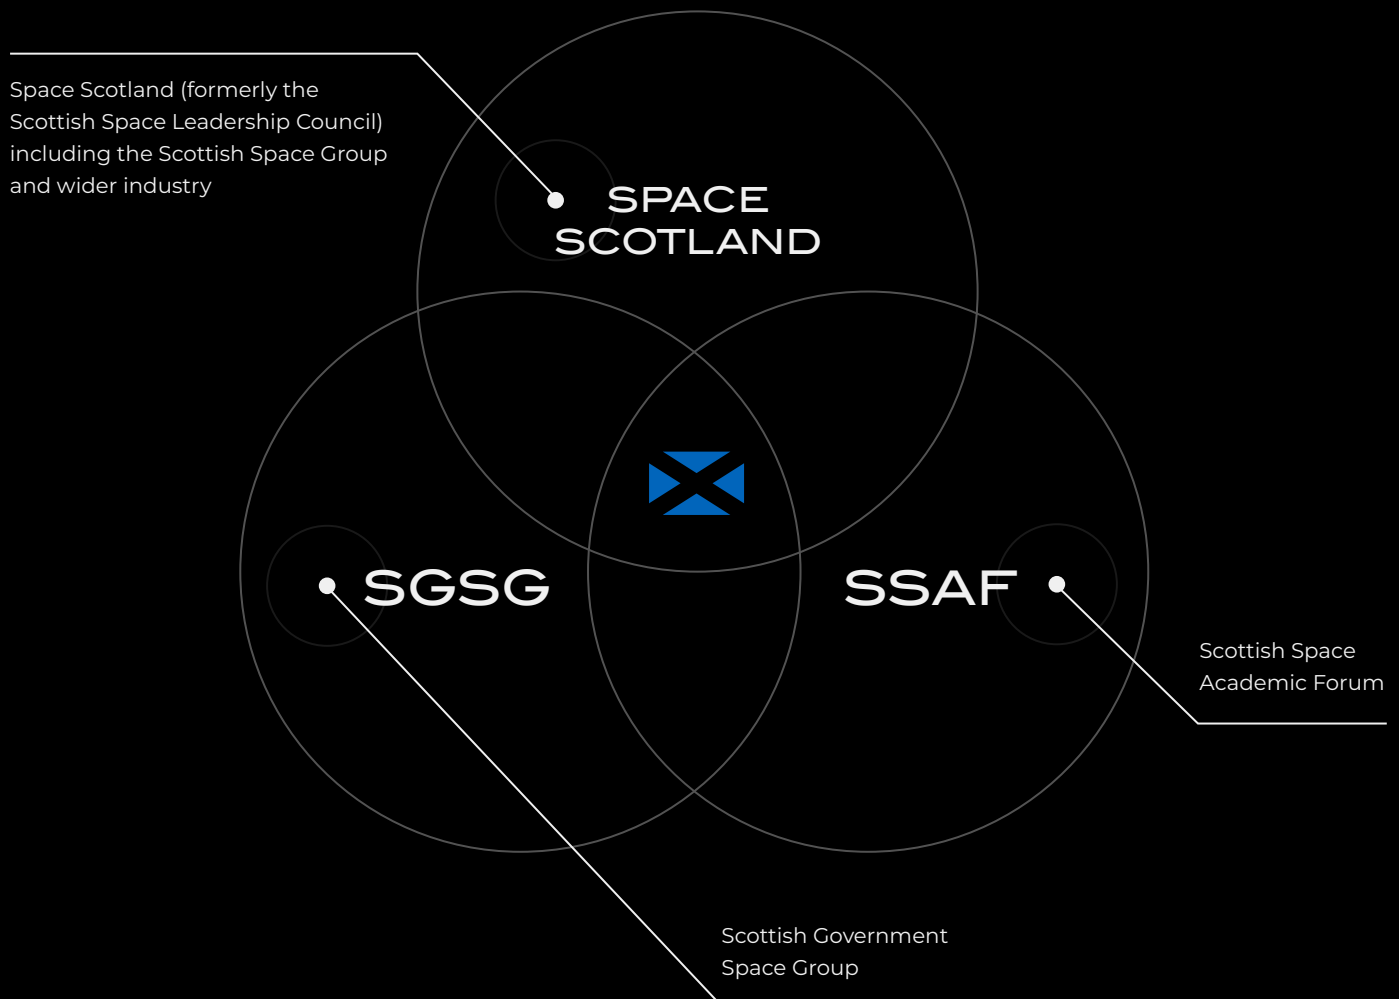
Space Scotland (formerly the Scottish Space Leadership Council) including the Scottish Space Group and wider industry

SPACE SCOTLAND

SGSG

SSAF

Scottish Space Academic Forum

Scottish Government Space Group